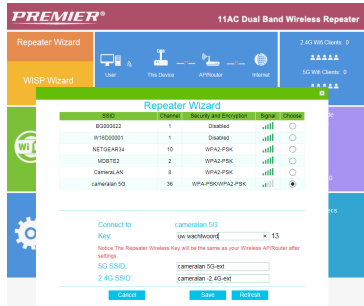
PREMIER®

11AC Dual Band Wireless Repeater

Repeater Wizard

WISP Wizard

User

This Device

AP/Router

Internet

2.4G Wifi Clients: 0

5G Wifi Clients: 0

Repeater Wizard

| SSID | Channel | Security and Encryption | Signal | Choose |
|---|---|---|---|---|
| BG000622 | 1 | Disabled | | |
| W1H230001 | 1 | Disabled | | |
| NETGEAR34 | 10 | WPA2-PSK | | |
| MDBTE2 | 2 | WPA2-PSK | | |
| CameraLAN | 6 | WPA2-PSK | | |
| cameralan 5G | 36 | WPA-PSK/WPA2-PSK | | |

Connect to: cameralan 5G

Key: uw wachtwoord × 13

Notice:The Repeater Wireless Key will be the same as your Wireless AP/Router after settings.

5G SSID: cameralan 5G-ext

2.4G SSID: cameralan 2.4G-ext

Cancel

Save

Refresh